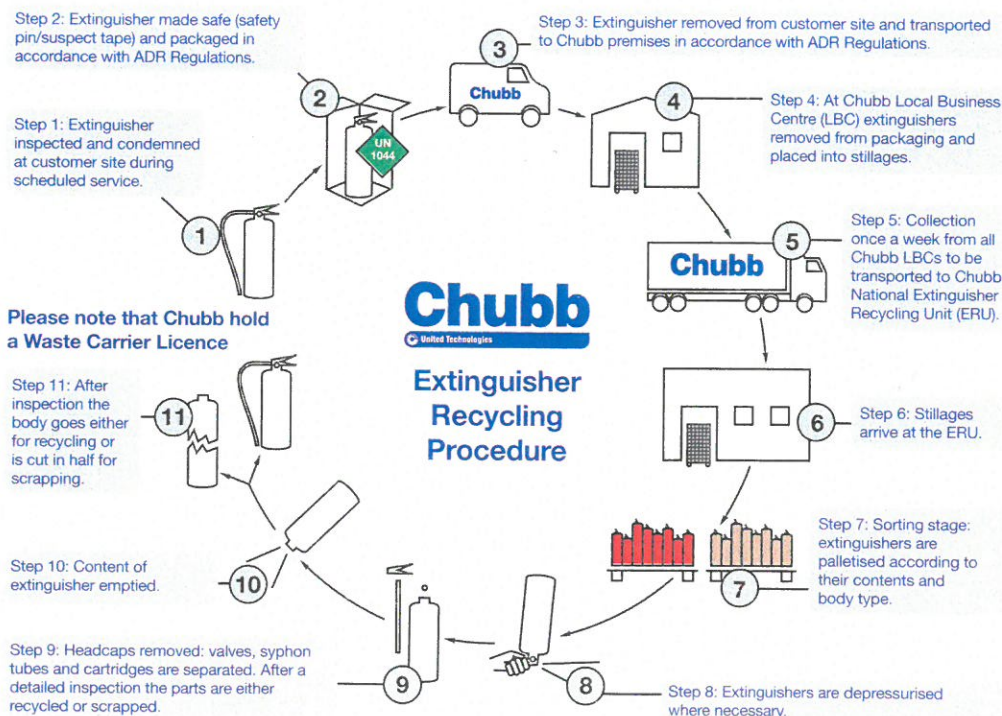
Step 2: Extinguisher made safe (safety pin/suspect tape) and packaged in accordance with ADR Regulations.

Step 3: Extinguisher removed from customer site and transported to Chubb premises in accordance with ADR Regulations.

3

Chubb

2

UN 1044

4

Step 4: At Chubb Local Business Centre (LBC) extinguishers removed from packaging and placed into stillages.

Step 1: Extinguisher inspected and condemned at customer site during scheduled service.

1

Step 5: Collection once a week from all Chubb LBCs to be transported to Chubb National Extinguisher Recycling Unit (ERU).

Chubb

5

Chubb

United Technologies

Please note that Chubb hold a Waste Carrier Licence

Extinguisher Recycling Procedure

Step 11: After inspection the body goes either for recycling or is cut in half for scrapping.

11

6

Step 6: Stillages arrive at the ERU.

Step 7: Sorting stage: extinguishers are palletised according to their contents and body type.

7

Step 10: Content of extinguisher emptied.

10

Step 9: Headcaps removed: valves, syphon tubes and cartridges are separated. After a detailed inspection the parts are either recycled or scrapped.

9

8

Step 8: Extinguishers are depressurised where necessary.